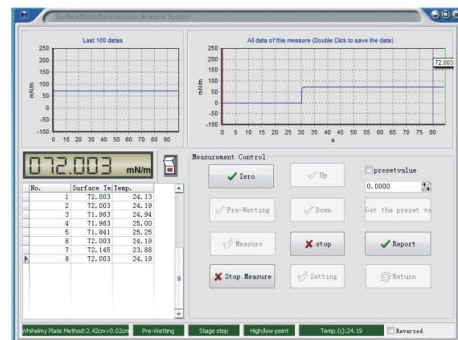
Surface/Interface tension analysis system

Last 100 datas

250
200
150
100
50
0
-50
-100

mN/m

0 10 20 30 40 50 60 70 80 90

All data of this measure (Double Click to save the data)

250
200
150
100
50
0
-50
-100

mN/m

0 5 10 15 20 25 30 35 40 45 50 55 60 65 70 75 80

s

72.003

072.003 mN/m

| No. | Surface Te | Temp. |
|---|---|---|
| 1 | 72.003 | 24.13 |
| 2 | 72.003 | 24.19 |
| 3 | 71.963 | 24.94 |
| 4 | 71.963 | 25.00 |
| 5 | 71.841 | 25.25 |
| 6 | 72.003 | 24.19 |
| 7 | 72.145 | 23.88 |
| 8 | 72.003 | 24.19 |

Measurement Control

Zero

Up

presetvalue

0.0000

Pre-Wetting

Down

Get the preset va

Measure

stop

Report

Stop Measure

Setting

Return

Wilhelmy Plate Method:2.42cm×0.02cm

Pre-Wetting

Stage stop

High/low-point

Temp.(c):24.19

Reversed